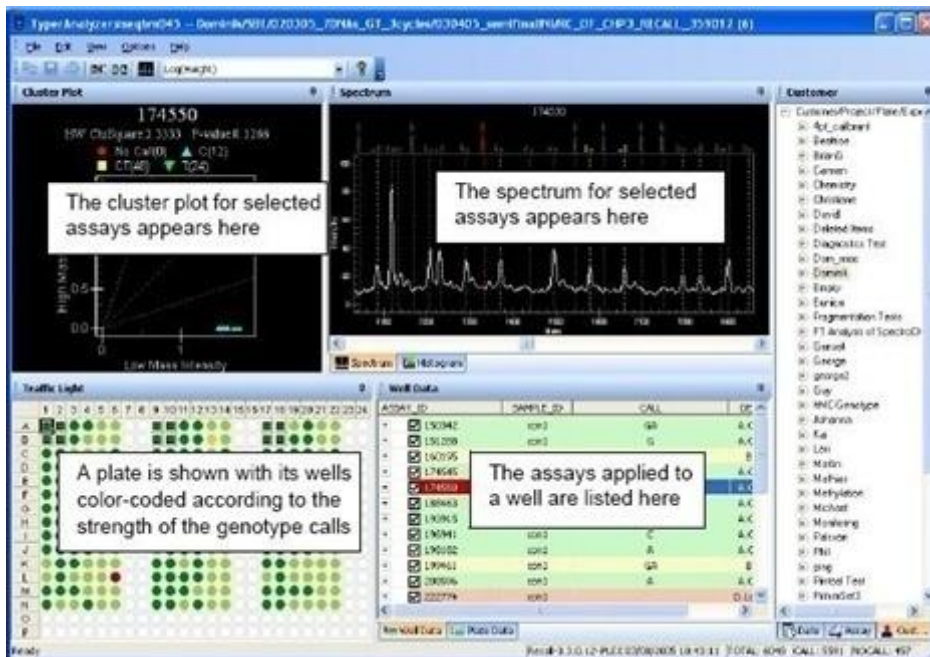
TyperAnalyzer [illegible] -- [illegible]

File Edit View Options Help

Log(Height)

Cluster Plot

174550

HW ChiSquare 3.3333 P-value 0.1266

No Call(0) C(12) CT(48) T(24)

The cluster plot for selected assays appears here

High Mass

0.5

0.0

Low Mass Intensity

Spectrum

174550

The spectrum for selected assays appears here

Spectrum Histogram

Customer

Customer/Project/Plate/Exp
4pt_calibrant
Beehive
BrianG
Carmen
Chemistry
Christone
David
Deleted Items
Diagnostics Test
Dom_mon
Dominik
Empty
Enrico
Fragmentation Tests
F1 Analysis of SpectroCh
Gerald
George
georgez
Guy
HNC Genotype
Johanna
Kai
Lori
Martin
Mathias
Methylation
Michael
Monitoring
Palsson
Phil
ping
Pretest Test
PrimerSet3

Data Assay Cust...

Traffic Light

1 2 3 4 5 6 7 8 9 10 11 12 13 14 15 16 17 18 19 20 21 22 23 24

A B C D E F G H I J K L M N O P

A plate is shown with its wells color-coded according to the strength of the genotype calls

Well Data

ASSAY_ID SAMPLE_ID CALL DE

150942 con2 GA A.C
151288 con2 G A.C
160195
174545
174550
186463
190615
190941 con2 C A.C
190182 con2 A A.C
190461 con2 GA
200006 con2 A A.C
222774

The assays applied to a well are listed here

Well Data Plate Data

Ready

Recall-3.3.0.12-PLEX 03/08/2005 18:43:11 TOTAL: 6048 CALL: 5591 NOCALL: 457